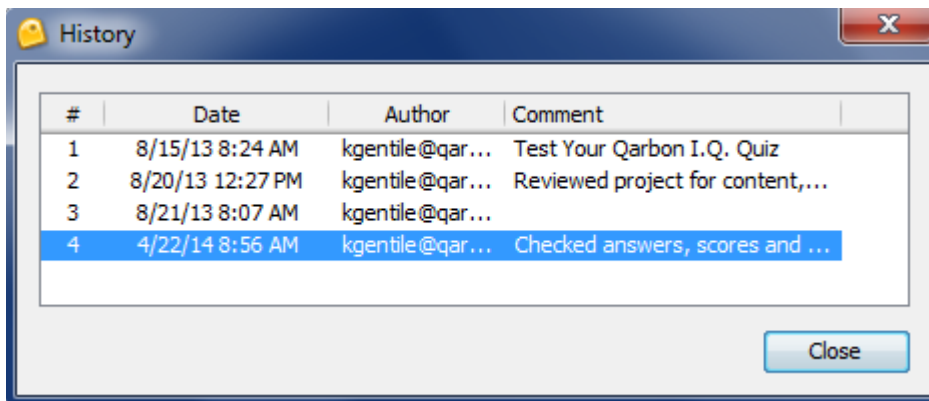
History

| # | Date | Author | Comment |
|---|---|---|---|
| 1 | 8/15/13 8:24 AM | kgentile@qar... | Test Your Qarbon I.Q. Quiz |
| 2 | 8/20/13 12:27 PM | kgentile@qar... | Reviewed project for content,... |
| 3 | 8/21/13 8:07 AM | kgentile@qar... | |
| 4 | 4/22/14 8:56 AM | kgentile@qar... | Checked answers, scores and ... |

Close